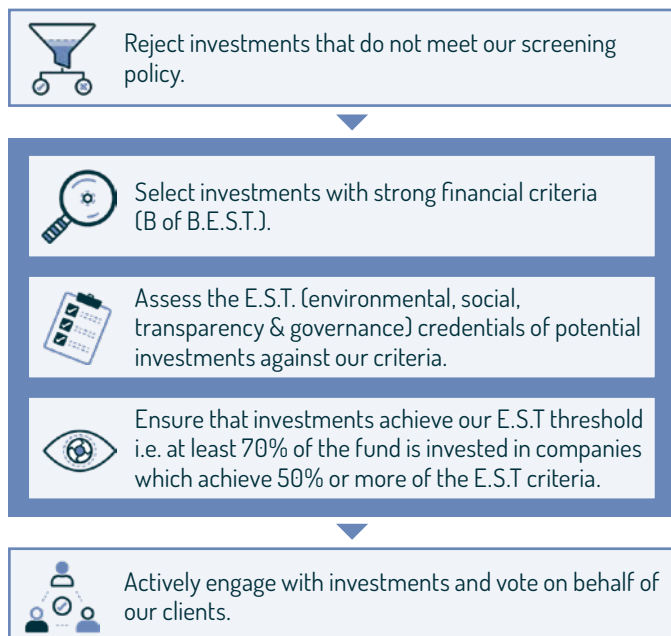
Reject investments that do not meet our screening policy.

Select investments with strong financial criteria (B of B.E.S.T.).

Assess the E.S.T. (environmental, social, transparency & governance) credentials of potential investments against our criteria.

Ensure that investments achieve our E.S.T threshold i.e. at least 70% of the fund is invested in companies which achieve 50% or more of the E.S.T criteria.

Actively engage with investments and vote on behalf of our clients.